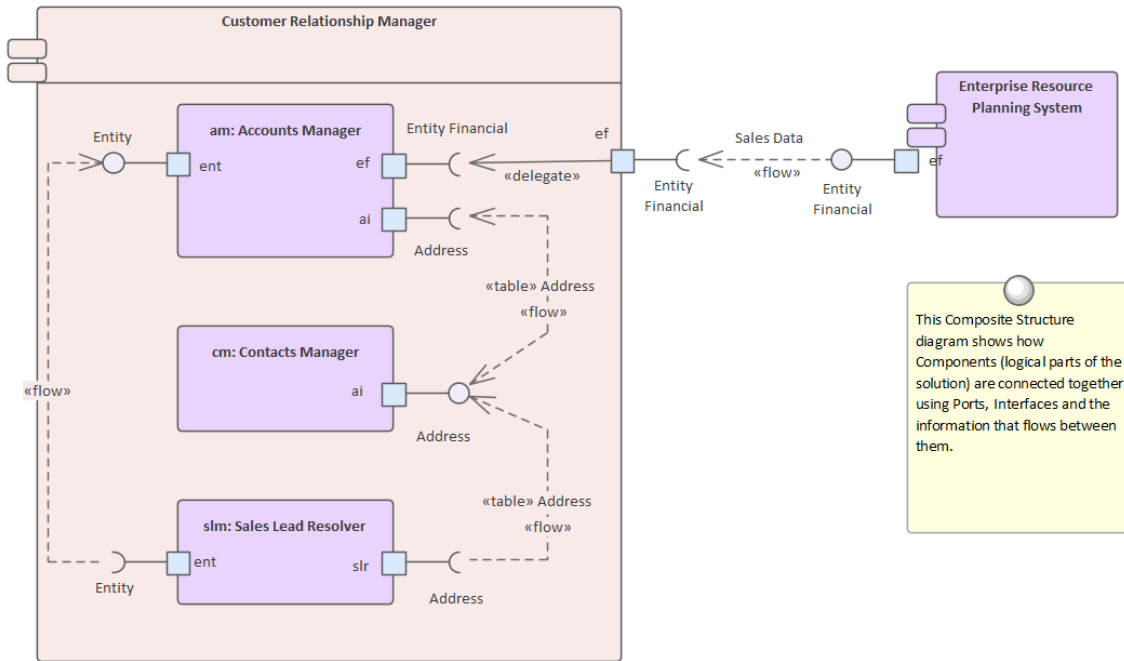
Customer Relationship Manager

Entity

am: Accounts Manager

ent

ef

ai

Entity Financial

ef

«delegate»

Address

Sales Data

«flow»

Entity Financial

Entity Financial

Enterprise Resource Planning System

ef

«table» Address

«flow»

cm: Contacts Manager

ai

Address

«flow»

«table» Address

«flow»

slm: Sales Lead Resolver

ent

slr

Entity

Address

This Composite Structure diagram shows how Components (logical parts of the solution) are connected together using Ports, Interfaces and the information that flows between them.